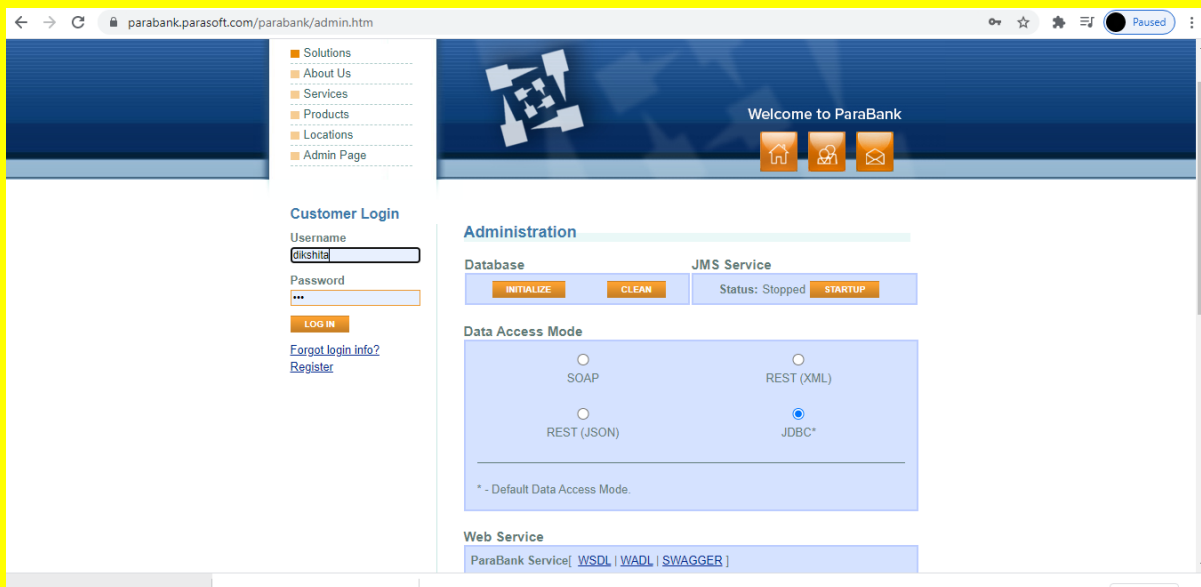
parabank.parasoft.com/parabank/admin.htm

Paused

Solutions
About Us
Services
Products
Locations
Admin Page

Welcome to ParaBank

Customer Login
Username
dikshita
Password
•••
LOG IN
Forgot login info?
Register

Administration

Database
INITIALIZE CLEAN

JMS Service
Status: Stopped STARTUP

Data Access Mode
SOAP
REST (XML)
REST (JSON)
JDBC*

* - Default Data Access Mode.

Web Service
ParaBank Service[ WSDL | WADL | SWAGGER ]